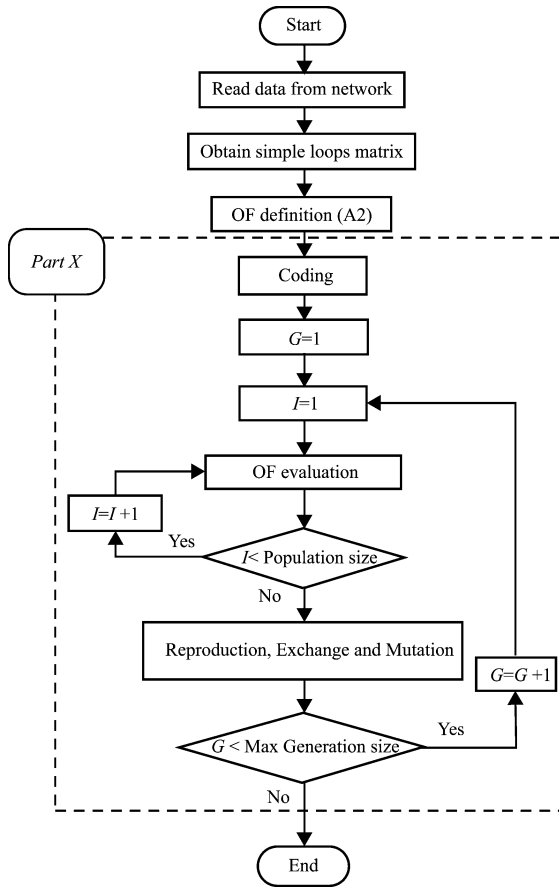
Start

Read data from network

Obtain simple loops matrix

OF definition (A2)

Part X

Coding

G=1

I=1

OF evaluation

I=I+1

Yes

I< Population size

No

Reproduction, Exchange and Mutation

G=G+1

Yes

G < Max Generation size

No

End